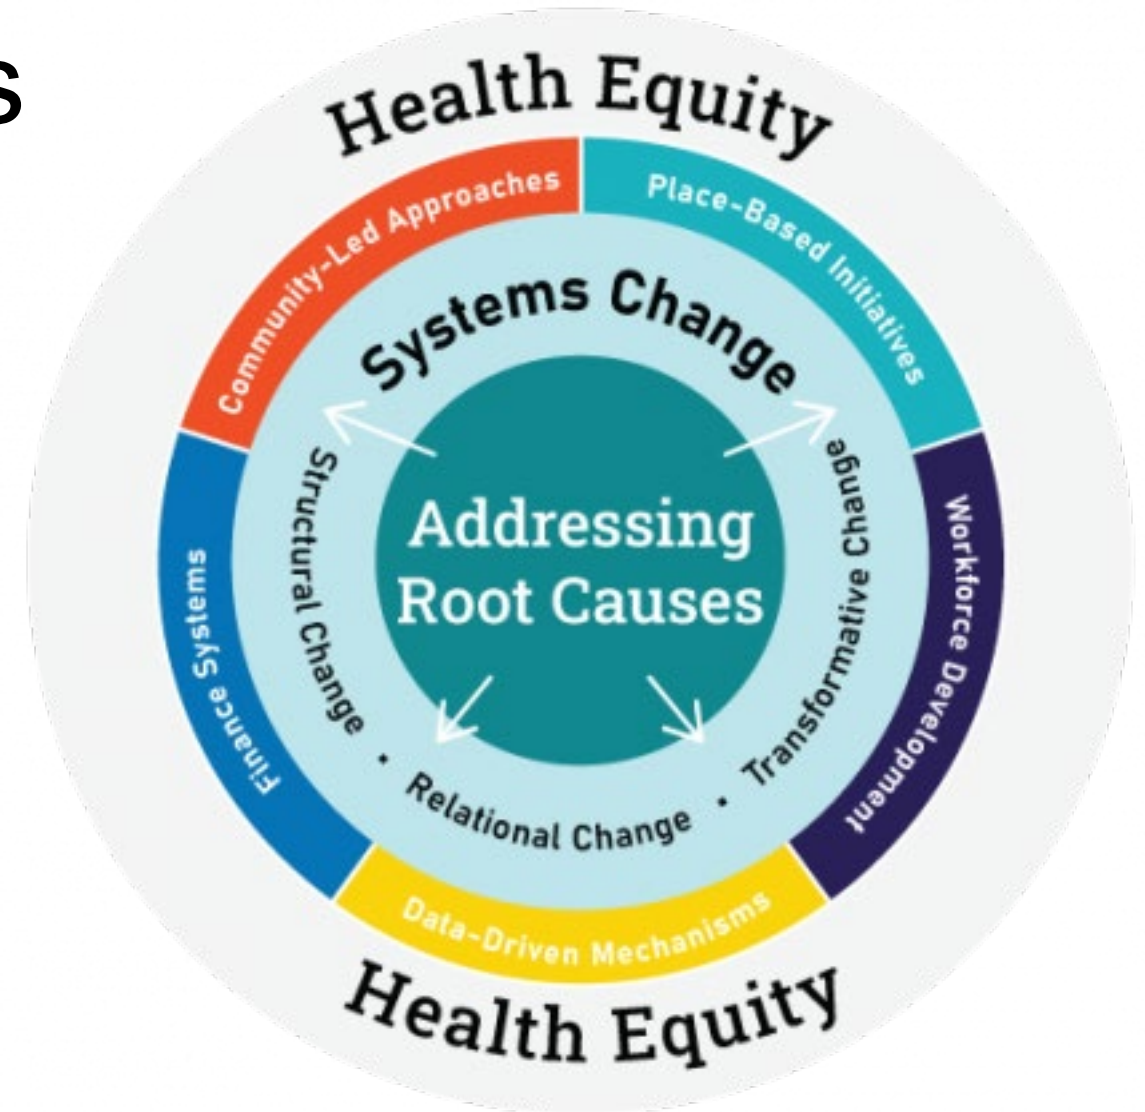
s

Health Equity

Community-Led Approaches

Place-Based Initiatives

Systems Change

Structural Change

Addressing Root Causes

Transformative Change

Finance Systems

Workforce Development

• Relational Change •

Data-Driven Mechanisms

Health Equity